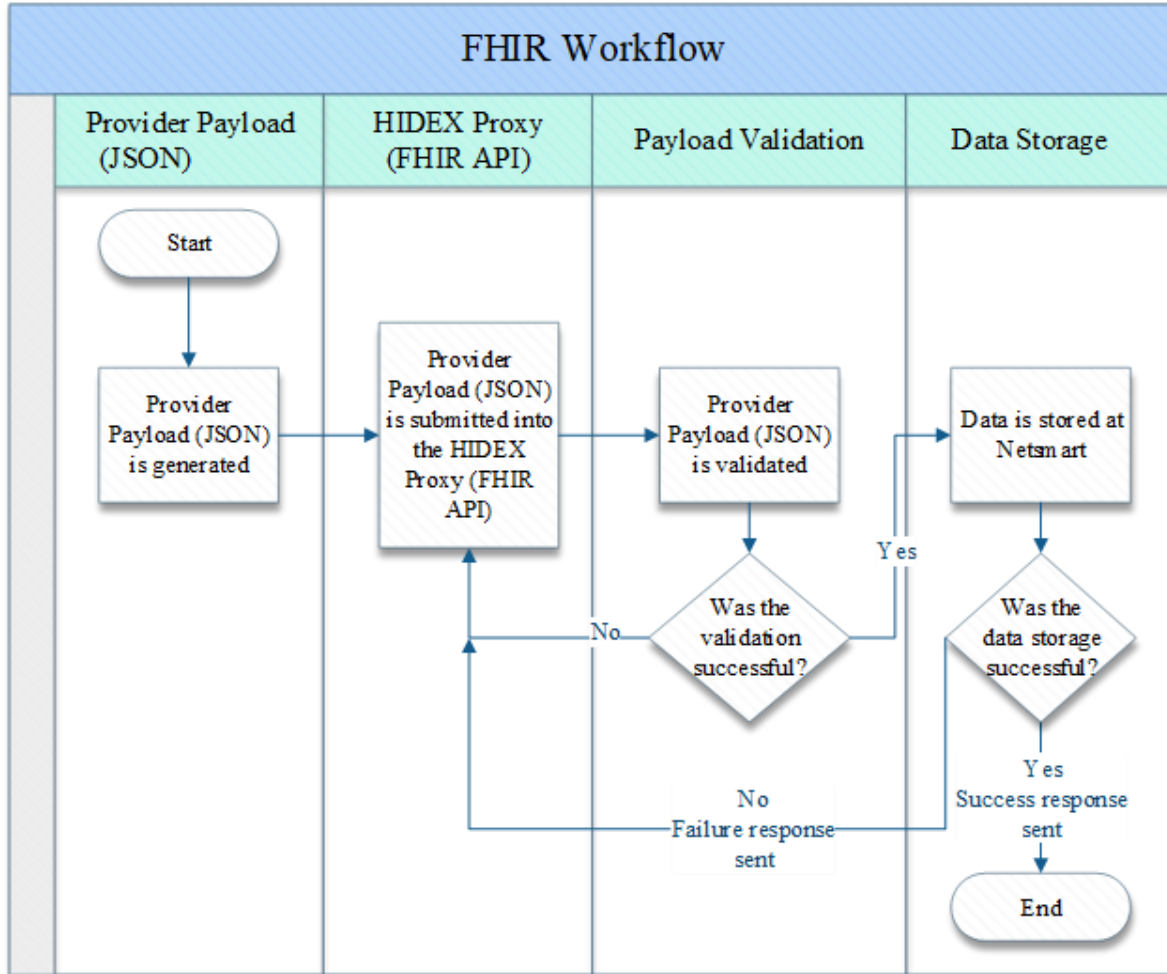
FHIR Workflow

Provider Payload (JSON)

HIDEX Proxy (FHIR API)

Payload Validation

Data Storage

Start

Provider Payload (JSON) is generated

Provider Payload (JSON) is submitted into the HIDEX Proxy (FHIR API)

Provider Payload (JSON) is validated

Data is stored at Netsmart

Yes

No

Was the validation successful?

Was the data storage successful?

Yes
Success response sent

No
Failure response sent

End